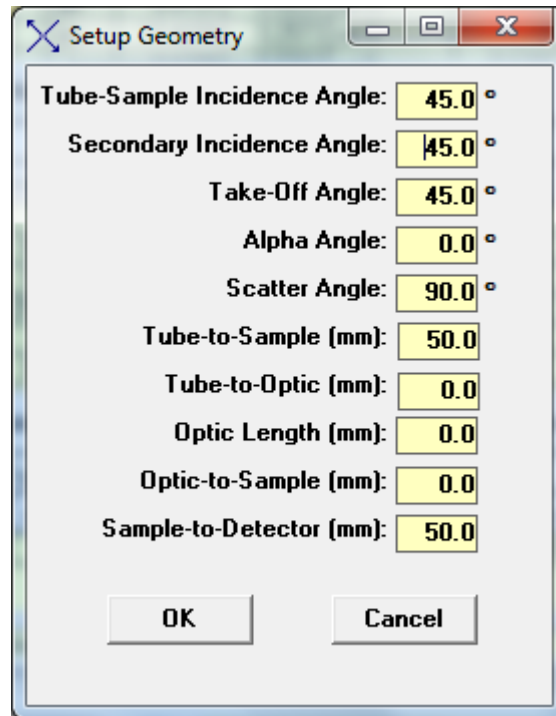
Setup Geometry

Tube-Sample Incidence Angle: 45.0 °

Secondary Incidence Angle: 45.0 °

Take-Off Angle: 45.0 °

Alpha Angle: 0.0 °

Scatter Angle: 90.0 °

Tube-to-Sample (mm): 50.0

Tube-to-Optic (mm): 0.0

Optic Length (mm): 0.0

Optic-to-Sample (mm): 0.0

Sample-to-Detector (mm): 50.0

OK

Cancel